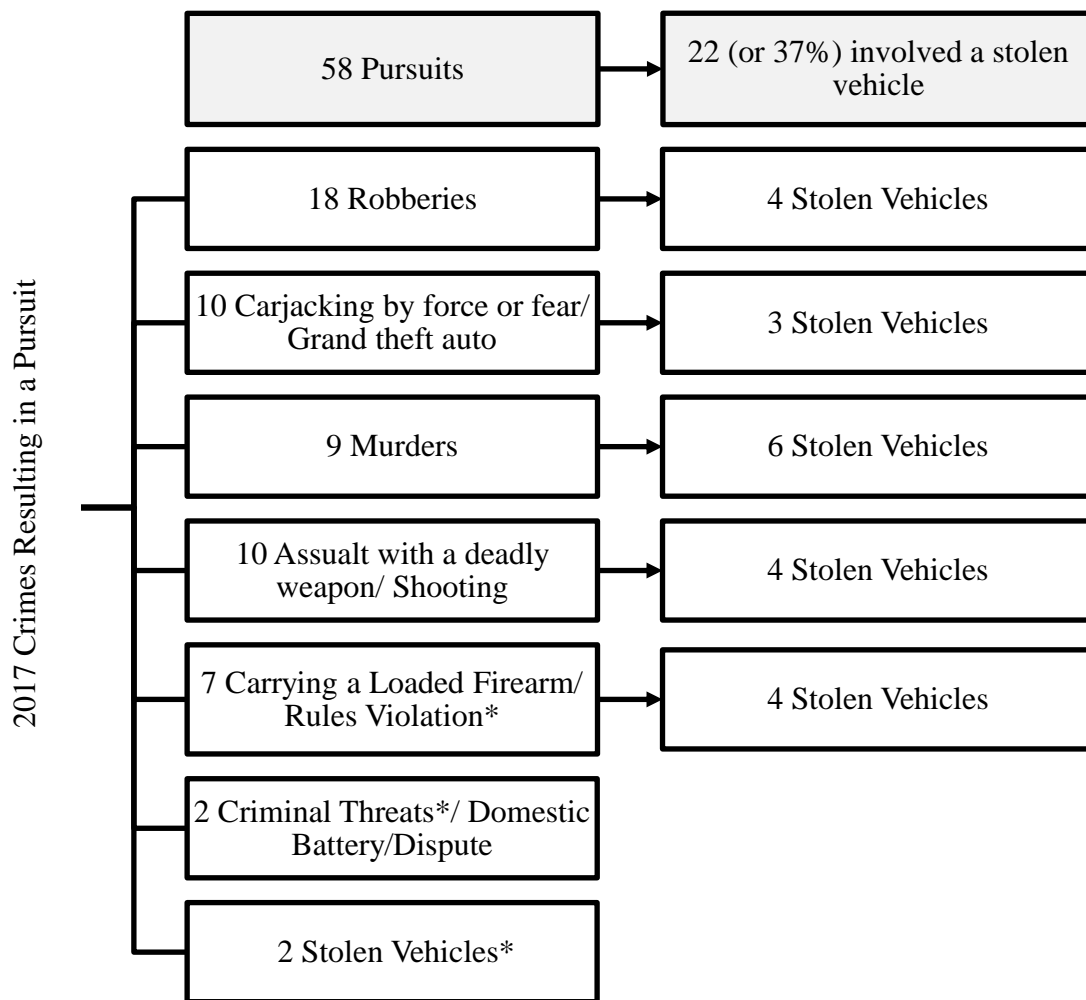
2017 Crimes Resulting in a Pursuit

58 Pursuits

22 (or 37%) involved a stolen vehicle

18 Robberies

4 Stolen Vehicles

10 Carjacking by force or fear/ Grand theft auto

3 Stolen Vehicles

9 Murders

6 Stolen Vehicles

10 Assualt with a deadly weapon/ Shooting

4 Stolen Vehicles

7 Carrying a Loaded Firearm/ Rules Violation*

4 Stolen Vehicles

2 Criminal Threats*/ Domestic Battery/Dispute

2 Stolen Vehicles*